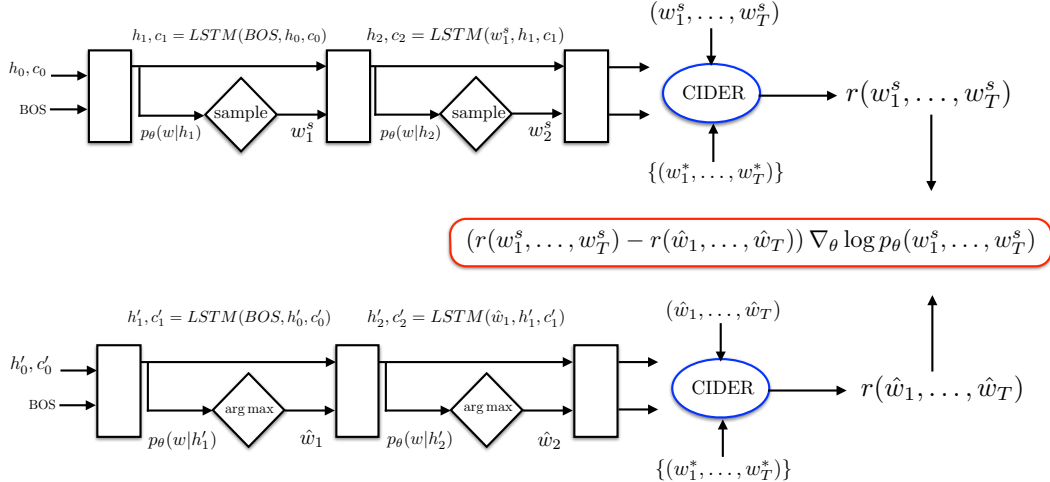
$h_1, c_1 = LSTM(BOS, h_0, c_0)$

$h_2, c_2 = LSTM(w_1^s, h_1, c_1)$

$(w_1^s, \dots, w_T^s)$

$h_0, c_0$

BOS

sample

$p_\theta(w|h_1)$

$w_1^s$

sample

$p_\theta(w|h_2)$

$w_2^s$

CIDER

$r(w_1^s, \dots, w_T^s)$

$\{(w_1^*, \dots, w_T^*)\}$

$(r(w_1^s, \dots, w_T^s) - r(\hat{w}_1, \dots, \hat{w}_T))\, \nabla_\theta \log p_\theta(w_1^s, \dots, w_T^s)$

$h_1', c_1' = LSTM(BOS, h_0', c_0')$

$h_2', c_2' = LSTM(\hat{w}_1, h_1', c_1')$

$(\hat{w}_1, \dots, \hat{w}_T)$

$h_0', c_0'$

BOS

arg max

$p_\theta(w|h_1')$

$\hat{w}_1$

arg max

$p_\theta(w|h_2')$

$\hat{w}_2$

CIDER

$r(\hat{w}_1, \dots, \hat{w}_T)$

$\{(w_1^*, \dots, w_T^*)\}$